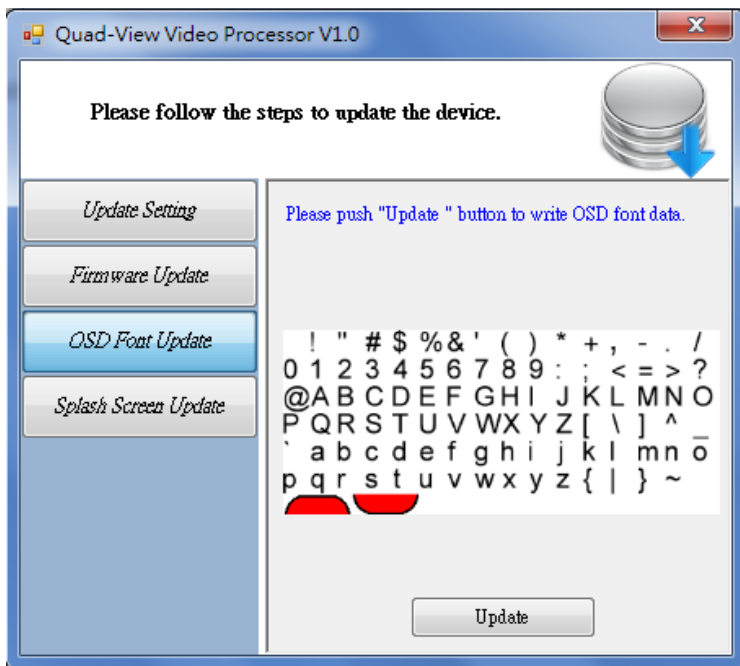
Quad-View Video Processor V1.0

Please follow the steps to update the device.

Update Setting

Firmware Update

OSD Font Update

Splash Screen Update

Please push "Update " button to write OSD font data.

! " # $ % & ' ( ) * + , - . /
0 1 2 3 4 5 6 7 8 9 : ; < = > ?
@ A B C D E F G H I J K L M N O
P Q R S T U V W X Y Z [ \ ] ^ _
` a b c d e f g h i j k l m n o
p q r s t u v w x y z { | } ~

Update